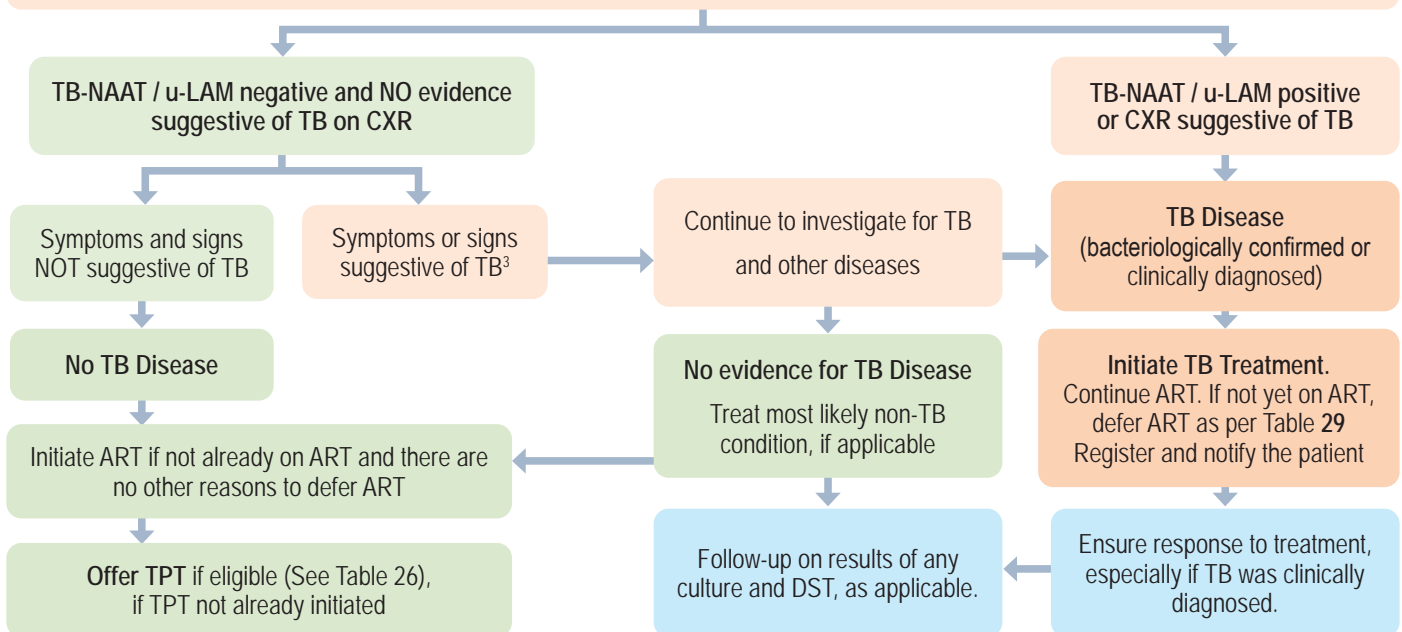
TB-NAAT / u-LAM negative and NO evidence suggestive of TB on CXR

TB-NAAT / u-LAM positive or CXR suggestive of TB

Symptoms and signs NOT suggestive of TB

Symptoms or signs suggestive of TB$^3$

Continue to investigate for TB and other diseases

TB Disease (bacteriologically confirmed or clinically diagnosed)

No TB Disease

No evidence for TB Disease

Treat most likely non-TB condition, if applicable

Initiate TB Treatment. Continue ART. If not yet on ART, defer ART as per Table 29 Register and notify the patient

Initiate ART if not already on ART and there are no other reasons to defer ART

Offer TPT if eligible (See Table 26), if TPT not already initiated

Follow-up on results of any culture and DST, as applicable.

Ensure response to treatment, especially if TB was clinically diagnosed.